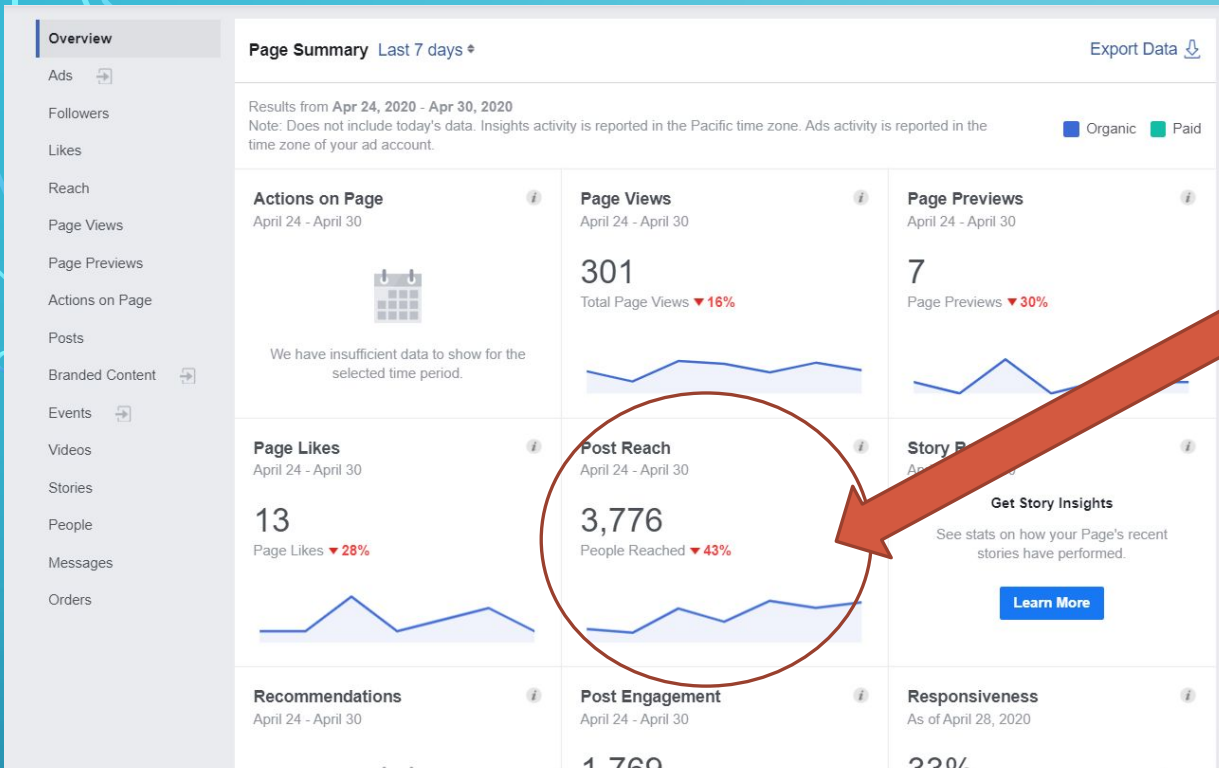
Overview
Ads
Followers
Likes
Reach
Page Views
Page Previews
Actions on Page
Posts
Branded Content
Events
Videos
Stories
People
Messages
Orders

Page Summary Last 7 days

Export Data

Results from Apr 24, 2020 - Apr 30, 2020
Note: Does not include today's data. Insights activity is reported in the Pacific time zone. Ads activity is reported in the time zone of your ad account.

Organic Paid

Actions on Page
April 24 - April 30
We have insufficient data to show for the selected time period.

Page Views
April 24 - April 30
301
Total Page Views ▼16%

Page Previews
April 24 - April 30
7
Page Previews ▼30%

Page Likes
April 24 - April 30
13
Page Likes ▼28%

Post Reach
April 24 - April 30
3,776
People Reached ▼43%

Story R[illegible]
Ap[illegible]
Get Story Insights
See stats on how your Page's recent stories have performed.
Learn More

Recommendations
April 24 - April 30

Post Engagement
April 24 - April 30
1,769

Responsiveness
As of April 28, 2020
33%